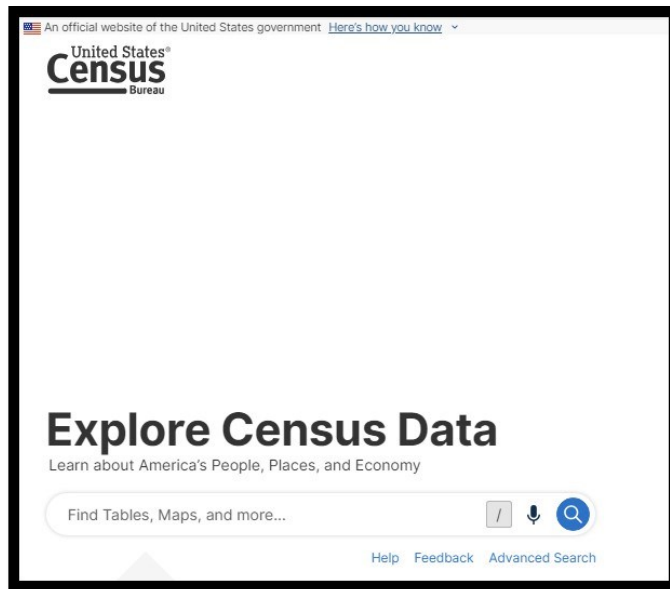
An official website of the United States government Here's how you know

United States® Census Bureau

Explore Census Data

Learn about America's People, Places, and Economy

Find Tables, Maps, and more...

/

Help Feedback Advanced Search